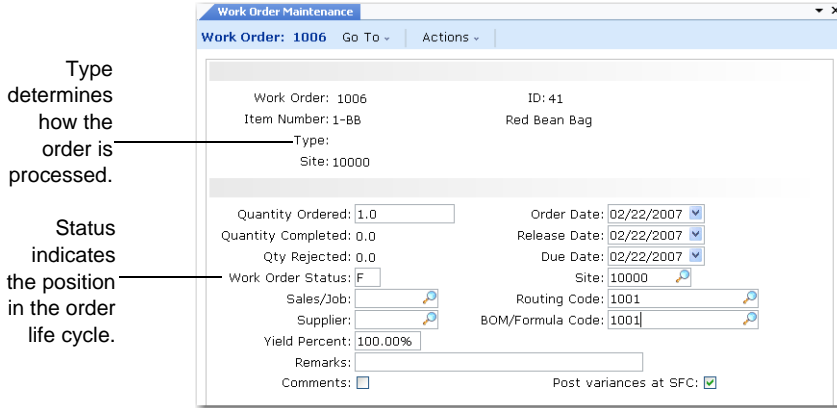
Type determines how the order is processed.

Status indicates the position in the order life cycle.

Work Order Maintenance

Work Order: 1006 Go To Actions

Work Order: 1006
ID: 41
Item Number: 1-BB
Red Bean Bag
Type:
Site: 10000

Quantity Ordered: 1.0
Order Date: 02/22/2007
Quantity Completed: 0.0
Release Date: 02/22/2007
Qty Rejected: 0.0
Due Date: 02/22/2007
Work Order Status: F
Site: 10000
Sales/Job:
Routing Code: 1001
Supplier:
BOM/Formula Code: 1001
Yield Percent: 100.00%
Remarks:
Comments:
Post variances at SFC: